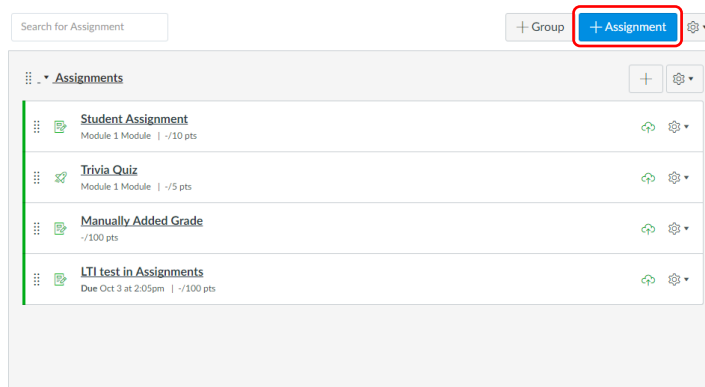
Search for Assignment

+ Group

+ Assignment

Assignments

Student Assignment
Module 1 Module | -/10 pts

Trivia Quiz
Module 1 Module | -/5 pts

Manually Added Grade
-/100 pts

LTI test in Assignments
Due Oct 3 at 2:05pm | -/100 pts